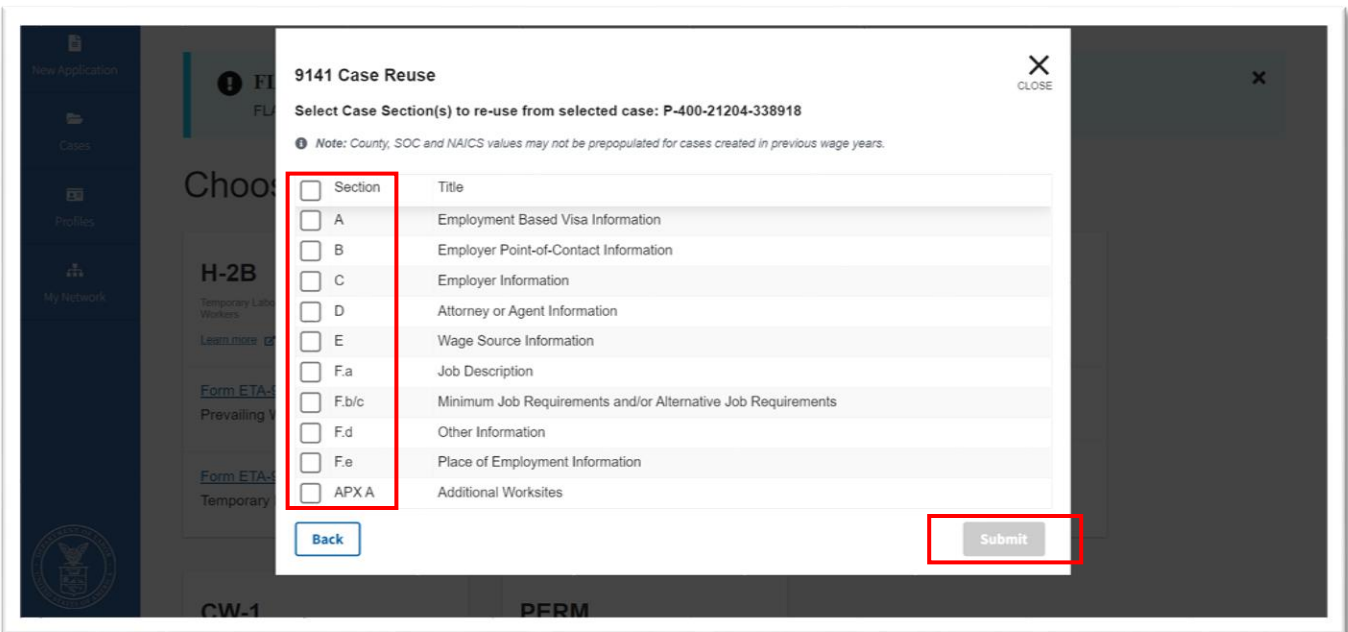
New Application

Cases

Profiles

My Network

FL

FL

Choos

H-2B

Temporary Lab Workers

Learn more

Form ETA-

Prevailing V

Form ETA-

Temporary

CW-1

PERM

×

9141 Case Reuse

CLOSE

Select Case Section(s) to re-use from selected case: P-400-21204-338918

Note: County, SOC and NAICS values may not be prepopulated for cases created in previous wage years.

| Section | Title |
|---|---|
| A | Employment Based Visa Information |
| B | Employer Point-of-Contact Information |
| C | Employer Information |
| D | Attorney or Agent Information |
| E | Wage Source Information |
| F.a | Job Description |
| F.b/c | Minimum Job Requirements and/or Alternative Job Requirements |
| F.d | Other Information |
| F.e | Place of Employment Information |
| APX A | Additional Worksites |

Back

Submit